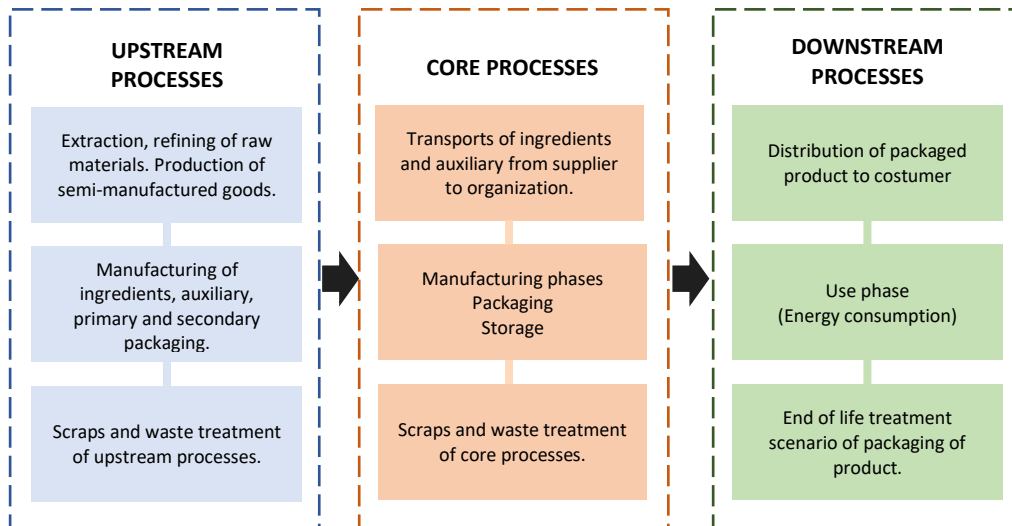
UPSTREAM PROCESSES

Extraction, refining of raw materials. Production of semi-manufactured goods.

Manufacturing of ingredients, auxiliary, primary and secondary packaging.

Scraps and waste treatment of upstream processes.

CORE PROCESSES

Transports of ingredients and auxiliary from supplier to organization.

Manufacturing phases
Packaging
Storage

Scraps and waste treatment of core processes.

DOWNSTREAM PROCESSES

Distribution of packaged product to costumer

Use phase
(Energy consumption)

End of life treatment scenario of packaging of product.